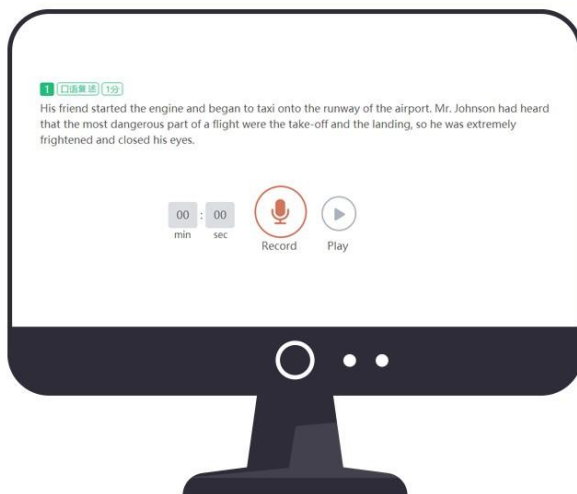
1 口语复述 1分

His friend started the engine and began to taxi onto the runway of the airport. Mr. Johnson had heard that the most dangerous part of a flight were the take-off and the landing, so he was extremely frightened and closed his eyes.

00 : 00
min sec

Record

Play